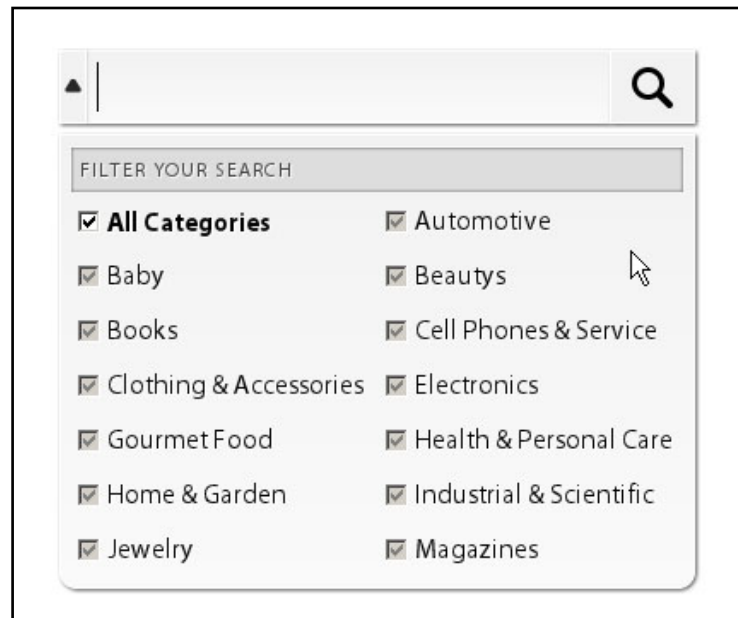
FILTER YOUR SEARCH

☑ **All Categories**
☑ Automotive
☑ Baby
☑ Beautys
☑ Books
☑ Cell Phones & Service
☑ Clothing & Accessories
☑ Electronics
☑ Gourmet Food
☑ Health & Personal Care
☑ Home & Garden
☑ Industrial & Scientific
☑ Jewelry
☑ Magazines